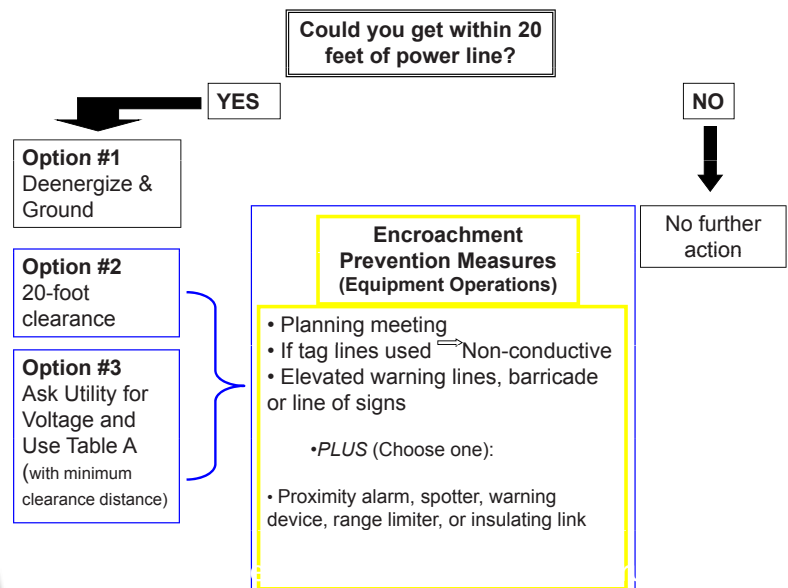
Could you get within 20 feet of power line?

YES

NO

Option #1
Deenergize & Ground

No further action

Option #2
20-foot clearance

Option #3
Ask Utility for Voltage and Use Table A (with minimum clearance distance)

Encroachment Prevention Measures (Equipment Operations)

• Planning meeting
• If tag lines used ⟹ Non-conductive
• Elevated warning lines, barricade or line of signs

•*PLUS* (Choose one):

• Proximity alarm, spotter, warning device, range limiter, or insulating link